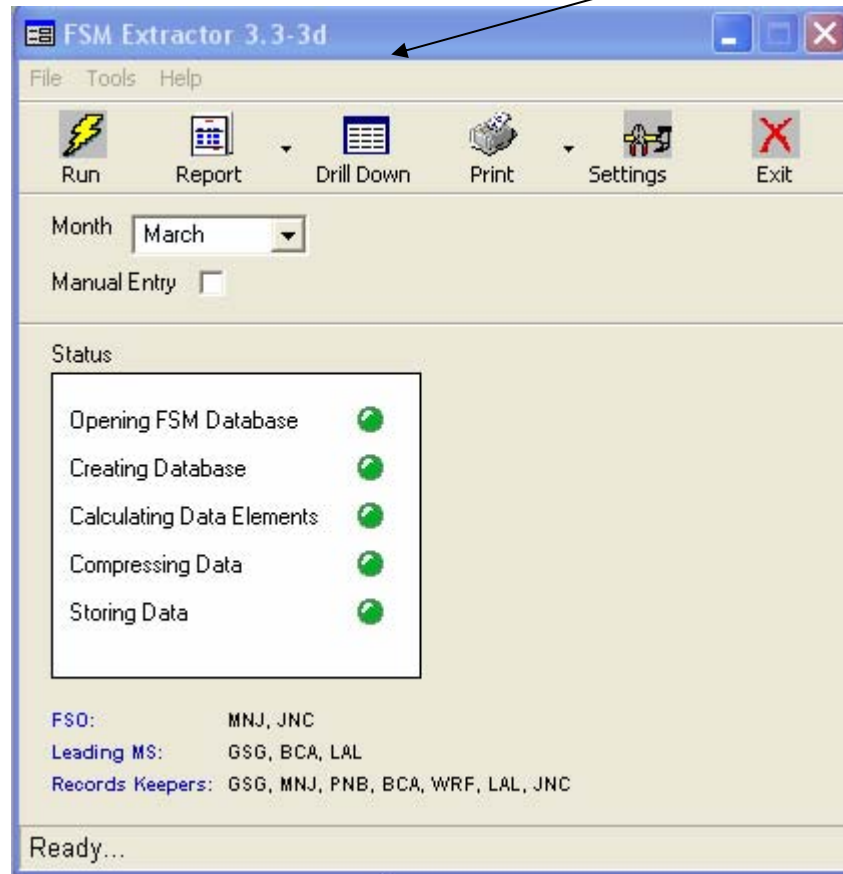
FSM Extractor 3.3-3d

File Tools Help

Run Report Drill Down Print Settings Exit

Month March

Manual Entry

Status

Opening FSM Database

Creating Database

Calculating Data Elements

Compressing Data

Storing Data

FSO: MNJ, JNC
Leading MS: GSG, BCA, LAL
Records Keepers: GSG, MNJ, PNB, BCA, WRF, LAL, JNC

Ready...